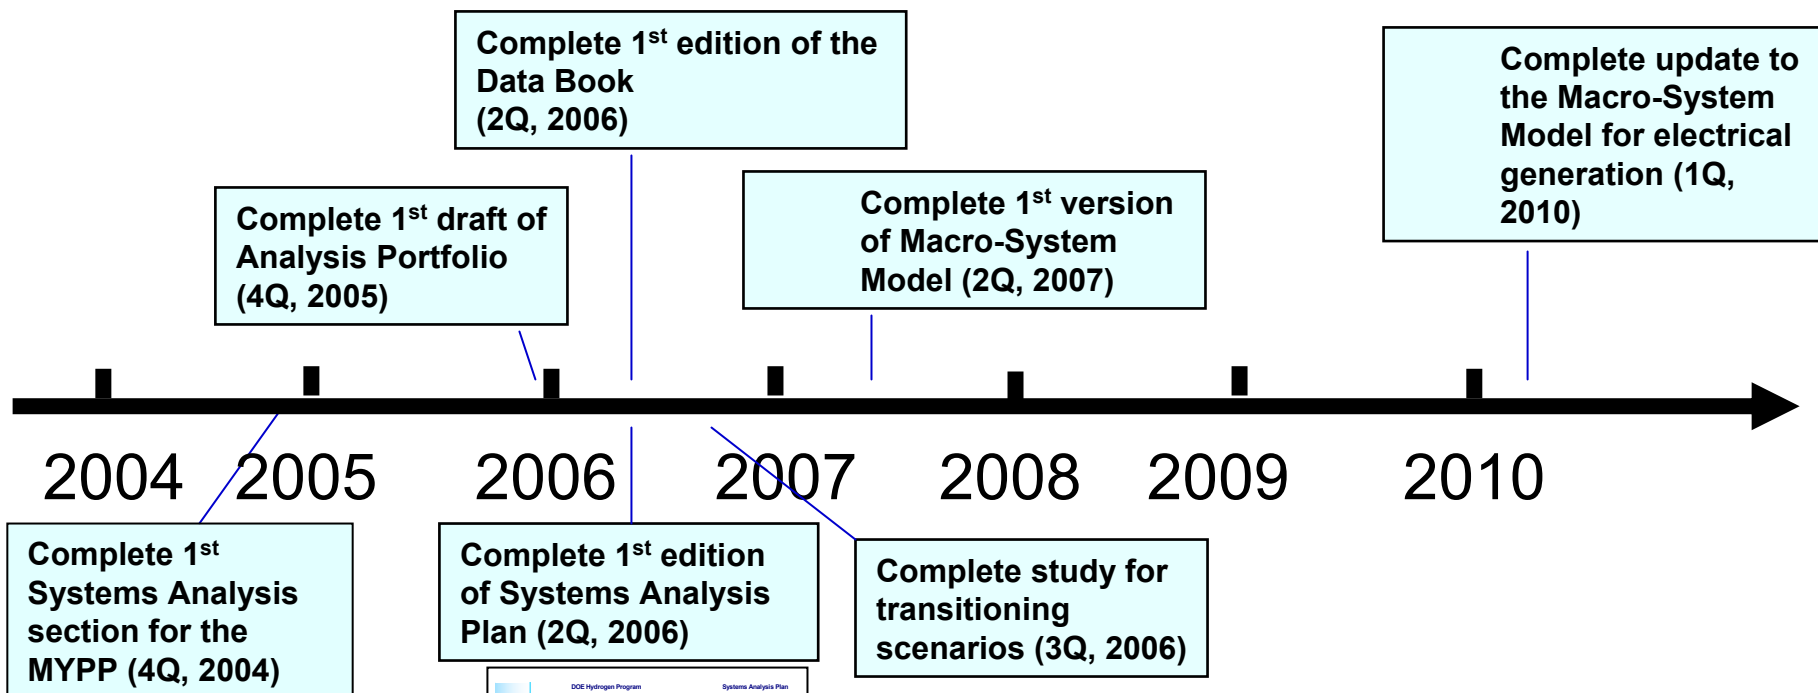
Complete 1$^{st}$ edition of the Data Book (2Q, 2006)

Complete update to the Macro-System Model for electrical generation (1Q, 2010)

Complete 1$^{st}$ draft of Analysis Portfolio (4Q, 2005)

Complete 1$^{st}$ version of Macro-System Model (2Q, 2007)

2004 2005 2006 2007 2008 2009 2010

Complete 1$^{st}$ Systems Analysis section for the MYPP (4Q, 2004)

Complete 1$^{st}$ edition of Systems Analysis Plan (2Q, 2006)

Complete study for transitioning scenarios (3Q, 2006)

DOE Hydrogen Program Systems Analysis Plan